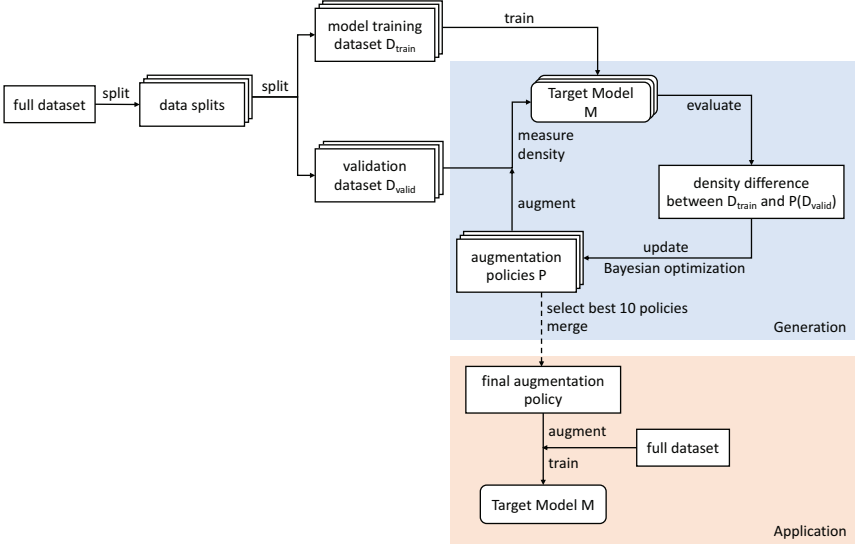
full dataset

split

data splits

split

model training dataset $D_{train}$

train

validation dataset $D_{valid}$

Target Model M

evaluate

measure density

augment

density difference between $D_{train}$ and $P(D_{valid})$

augmentation policies P

update

Bayesian optimization

select best 10 policies merge

Generation

final augmentation policy

augment

train

full dataset

Target Model M

Application